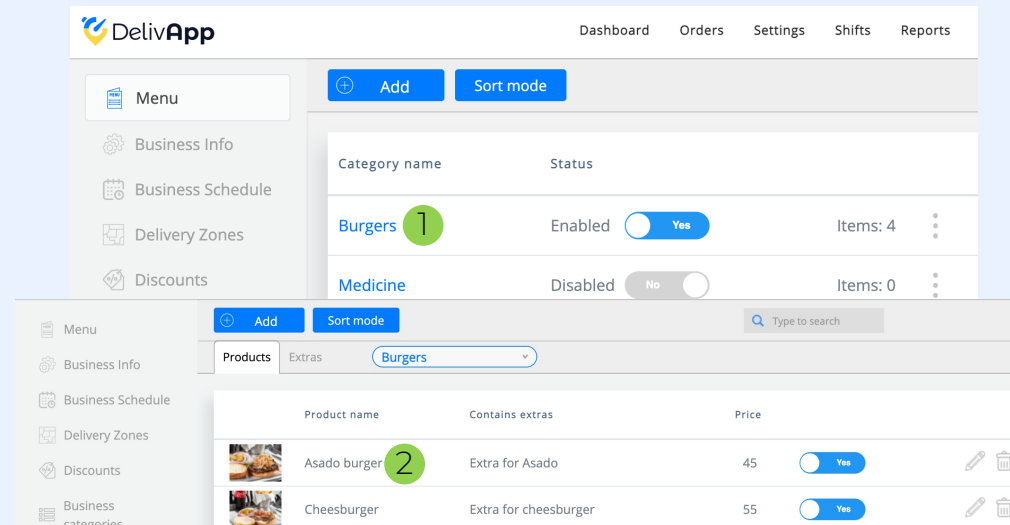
DelivApp

Dashboard Orders Settings Shifts Reports

Menu
Business Info
Business Schedule
Delivery Zones
Discounts

Add Sort mode

| Category name | Status | | |
|---|---|---|---|
| Burgers 1 | Enabled Yes | Items: 4 | |
| Medicine | Disabled No | Items: 0 | |

Menu
Business Info
Business Schedule
Delivery Zones
Discounts
Business categories

Add Sort mode
Type to search

Products Extras Burgers

| Product name | Contains extras | Price | |
|---|---|---|---|
| Asado burger 2 | Extra for Asado | 45 | Yes |
| Cheesburger | Extra for cheesburger | 55 | Yes |